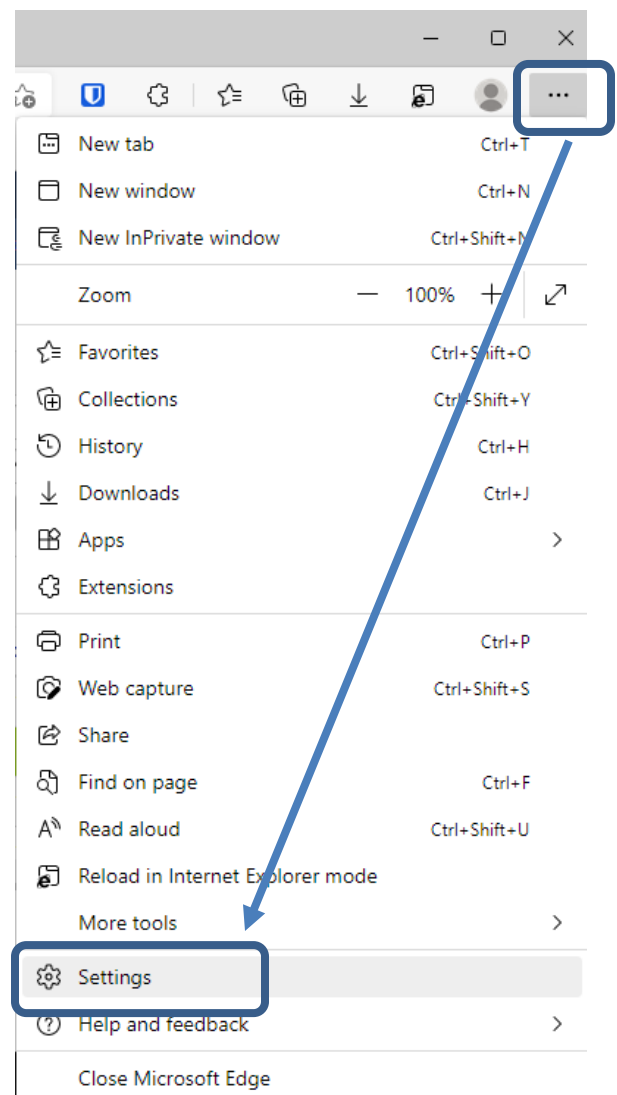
New tab Ctrl+T
New window Ctrl+N
New InPrivate window Ctrl+Shift+N
Zoom — 100% +
Favorites Ctrl+Shift+O
Collections Ctrl+Shift+Y
History Ctrl+H
Downloads Ctrl+J
Apps
Extensions
Print Ctrl+P
Web capture Ctrl+Shift+S
Share
Find on page Ctrl+F
Read aloud Ctrl+Shift+U
Reload in Internet Explorer mode
More tools
Settings
Help and feedback
Close Microsoft Edge